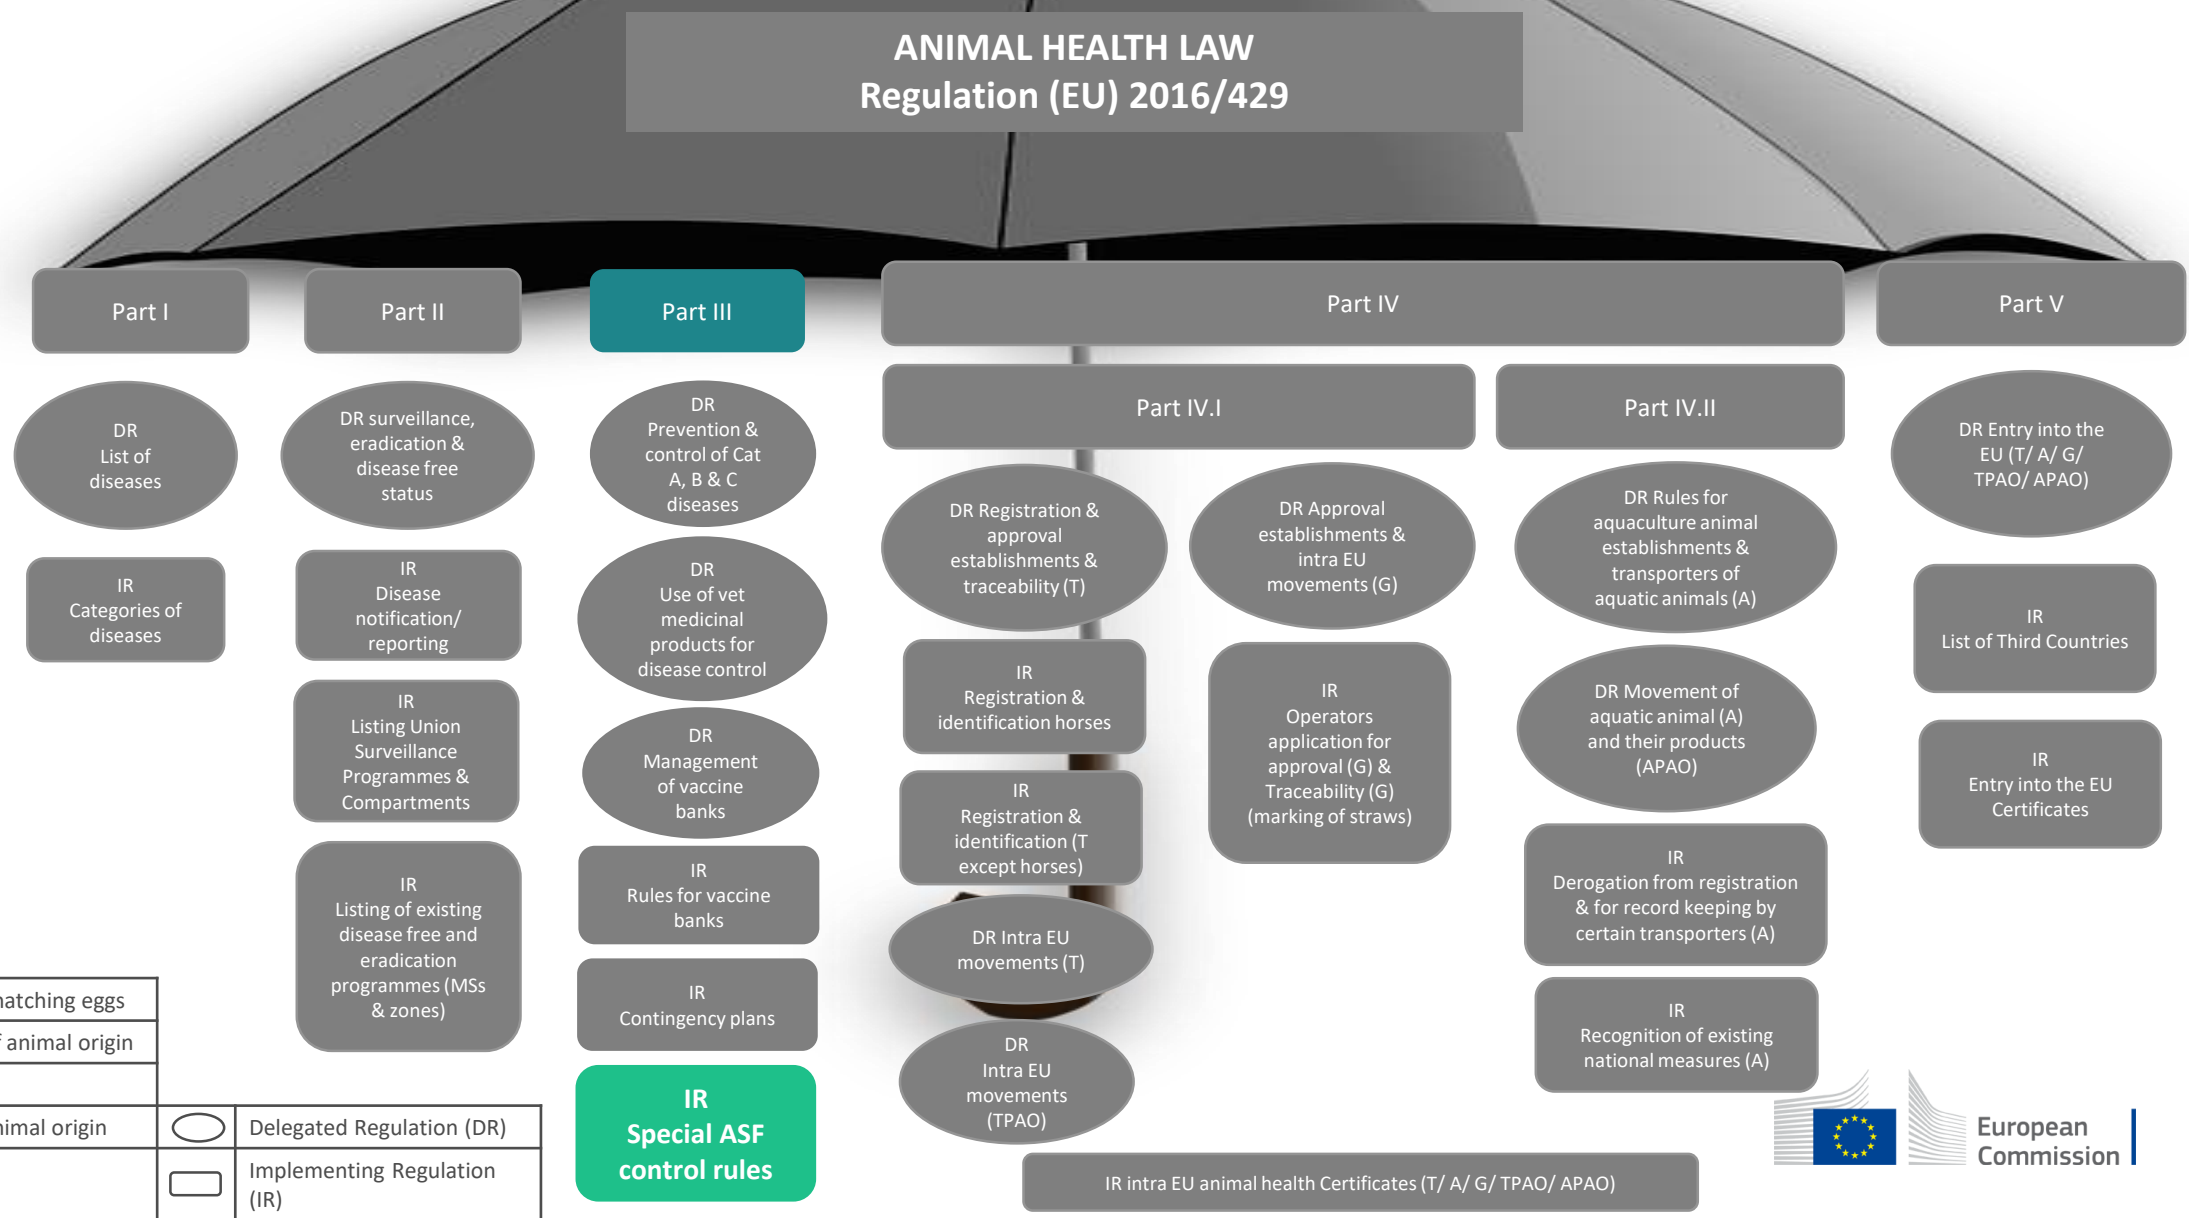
ANIMAL HEALTH LAW
Regulation (EU) 2016/429

Part I

DR
List of
diseases

IR
Categories of
diseases

Part II

DR surveillance, eradication & disease free status

IR
Disease notification/ reporting

IR
Listing Union Surveillance Programmes & Compartments

IR
Listing of existing disease free and eradication programmes (MSs & zones)

Part III

DR
Prevention & control of Cat A, B & C diseases

DR
Use of vet medicinal products for disease control

DR
Management of vaccine banks

IR
Rules for vaccine banks

IR
Contingency plans

IR
Special ASF control rules

Part IV

Part IV.I

DR Registration & approval establishments & traceability (T)

DR Approval establishments & intra EU movements (G)

IR
Registration & identification horses

IR
Operators application for approval (G) & Traceability (G) (marking of straws)

IR
Registration & identification (T except horses)

DR Intra EU movements (T)

DR
Intra EU movements (TPAO)

Part IV.II

DR Rules for aquaculture animal establishments & transporters of aquatic animals (A)

DR Movement of aquatic animal (A) and their products (APAO)

IR
Derogation from registration & for record keeping by certain transporters (A)

IR
Recognition of existing national measures (A)

Part V

DR Entry into the EU (T/ A/ G/ TPAO/ APAO)

IR
List of Third Countries

IR
Entry into the EU Certificates

IR intra EU animal health Certificates (T/ A/ G/ TPAO/ APAO)

| atching eggs | | |
|---|---|---|
| f animal origin | | |
| | | |
| imal origin | | Delegated Regulation (DR) |
| | | Implementing Regulation (IR) |

European Commission